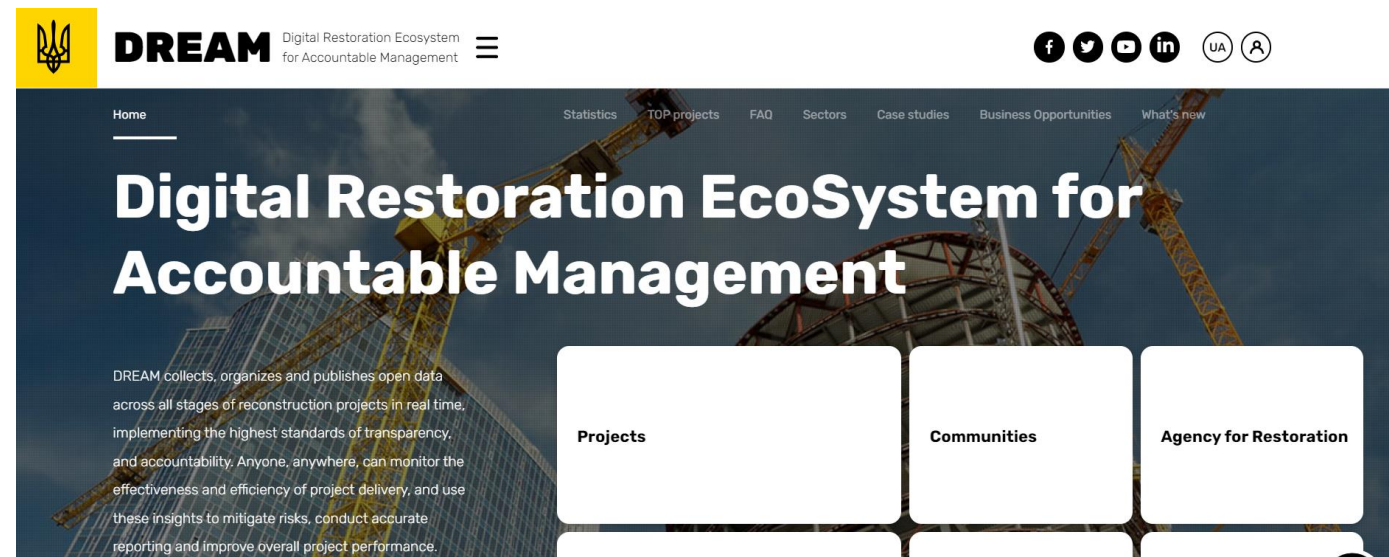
DREAM Digital Restoration Ecosystem for Accountable Management

UA

Home Statistics TOP projects FAQ Sectors Case studies Business Opportunities What's new

Digital Restoration EcoSystem for Accountable Management

DREAM collects, organizes and publishes open data across all stages of reconstruction projects in real time, implementing the highest standards of transparency, and accountability. Anyone, anywhere, can monitor the effectiveness and efficiency of project delivery, and use these insights to mitigate risks, conduct accurate reporting and improve overall project performance.

Projects

Communities

Agency for Restoration